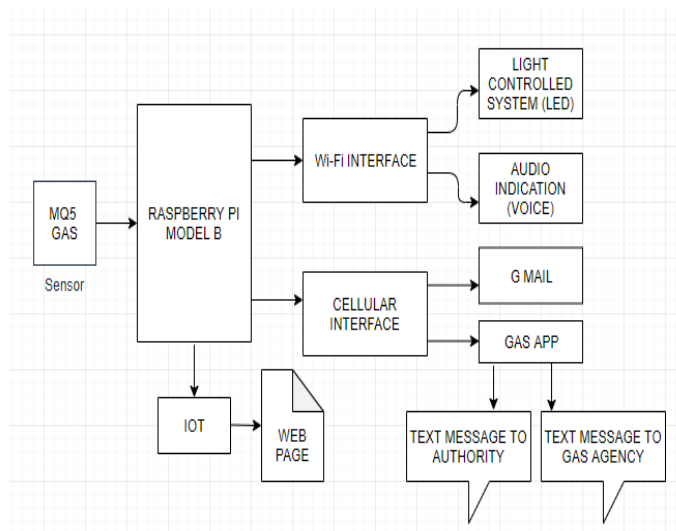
MQ5 GAS

Sensor

RASPBERRY PI MODEL B

Wi-Fi INTERFACE

LIGHT CONTROLLED SYSTEM (LED)

AUDIO INDICATION (VOICE)

CELLULAR INTERFACE

G MAIL

GAS APP

IOT

WEB PAGE

TEXT MESSAGE TO AUTHORITY

TEXT MESSAGE TO GAS AGENCY